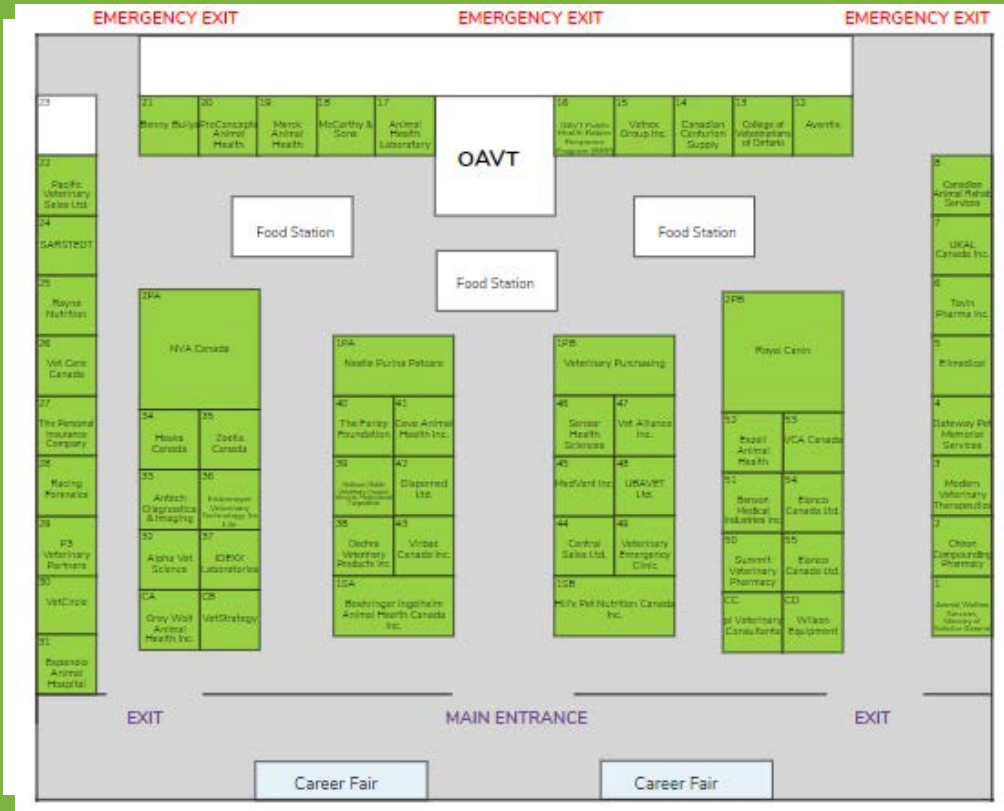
EMERGENCY EXIT EMERGENCY EXIT EMERGENCY EXIT

23

21 Benny Bully's
20 ProConcepts Animal Health
19 Merck Animal Health
18 McCarthy & Sons
17 Animal Health Laboratory

OAVT

16 OAVT Public Health Relations Response Program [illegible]
15 Vetnox Group Inc.
14 Canadian Centurion Supply
13 College of Veterinarians of Ontario
12 Avantis

22 Pacific Veterinary Sales Ltd.
24 SARSTEDT
25 Rayne Nutrition
26 Vet Care Canada
27 The Personal Insurance Company
28 Racing Forensics
29 P3 Veterinary Partners
30 VetCircle
31 Espanola Animal Hospital

Food Station
Food Station
Food Station

8 Canadian Animal Rehab Services
7 UKAL Canada Inc.
6 Tovin Pharma Inc.
5 Elmedical
4 Gateway Pet Memorial Services
3 Modern Veterinary Therapeutics
2 Chiron Compounding Pharmacy
1 Animal Welfare Services, Ministry of Solicitor General

2PA NVA Canada
34 Hooks Canada
35 Zoetis Canada
33 Antech Diagnostics & Imaging
36 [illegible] Veterinary Technology Inc Life
32 Alpha Vet Science
37 IDEXX Laboratories
CA Grey Wolf Animal Health Inc.
CB VetStrategy

1PA Nestle Purina Petcare
40 The Farley Foundation
41 Covo Animal Health Inc.
39 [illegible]
42 Dispomed Ltd.
38 Dechra Veterinary Products Inc.
43 Virbac Canada Inc.
1SA Boehringer Ingelheim Animal Health Canada Inc.

1PB Veterinary Purchasing
46 Sensor Health Sciences
47 Vet Alliance Inc.
45 MedVant Inc.
48 UBAVET Ltd.
44 Central Sales Ltd.
49 Veterinary Emergency Clinic
1SB Hill's Pet Nutrition Canada Inc.

2PB Royal Canin
52 Excell Animal Health
53 VCA Canada
51 Benson Medical Industries Inc.
54 Elanco Canada Ltd.
50 Summit Veterinary Pharmacy
55 Elanco Canada Ltd.
CC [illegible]l Veterinary Consultants
CD Wilson Equipment

EXIT MAIN ENTRANCE EXIT

Career Fair Career Fair